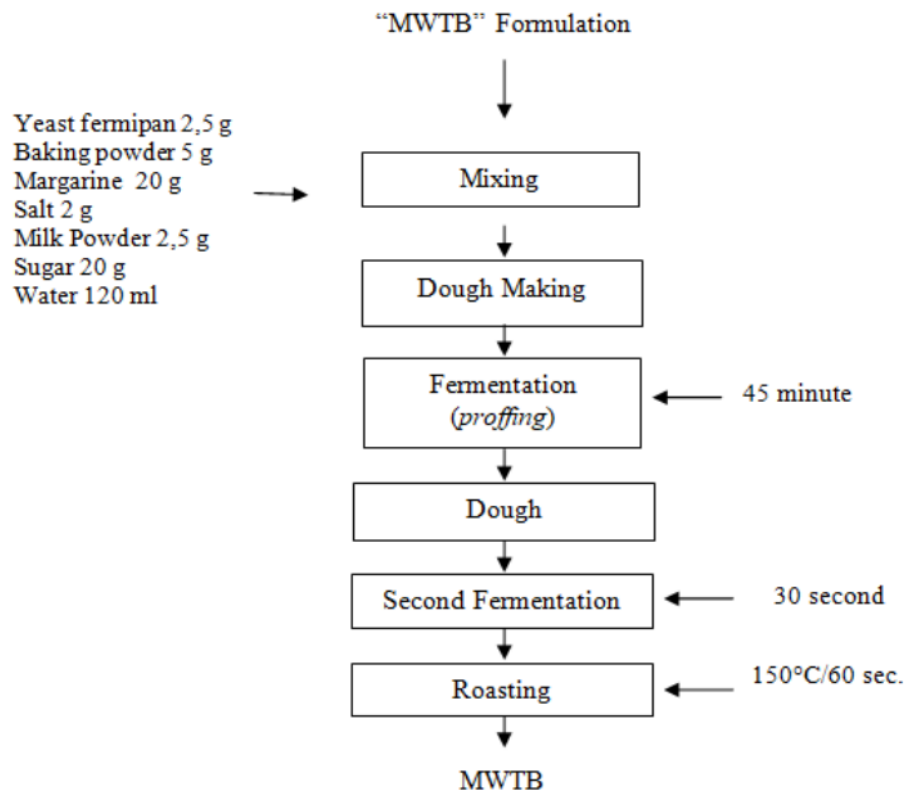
"MWTB" Formulation

Yeast fermipan 2,5 g
Baking powder 5 g
Margarine 20 g
Salt 2 g
Milk Powder 2,5 g
Sugar 20 g
Water 120 ml

Mixing

Dough Making

Fermentation (*proffing*)

45 minute

Dough

Second Fermentation

30 second

Roasting

150°C/60 sec.

MWTB